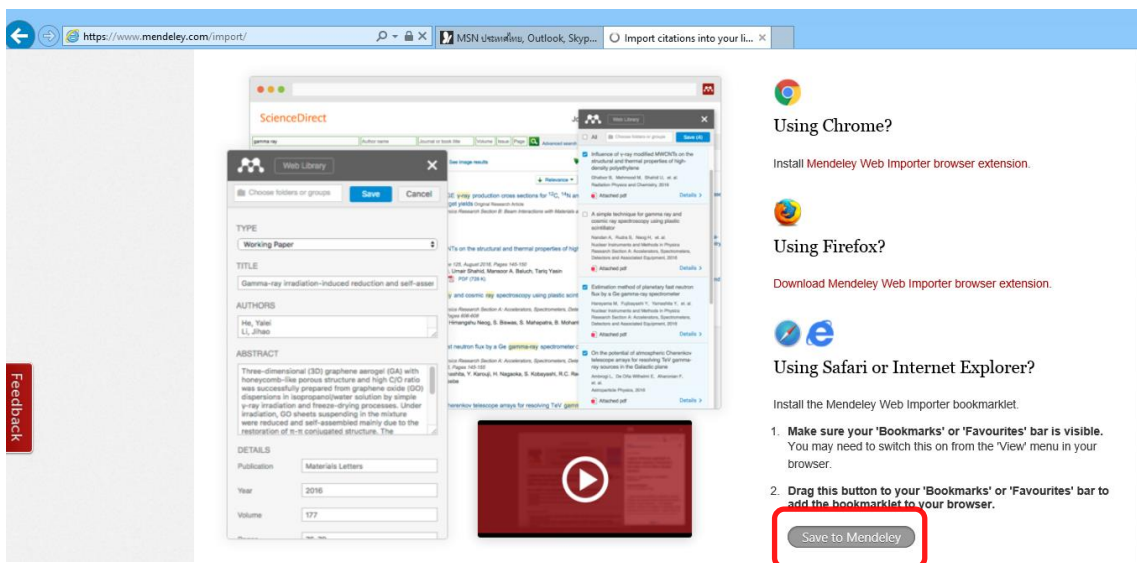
https://www.mendeley.com/import/
MSN ประเทศไทย, Outlook, Skyp...
Import citations into your li...

Feedback

ScienceDirect

Web Library
Choose folders or groups
Save
Cancel
TYPE
Working Paper
TITLE
Gamma-ray irradiation-induced reduction and self-asser
AUTHORS
He, Yalei
Li, Jihao
ABSTRACT
Three-dimensional (3D) graphene aerogel (GA) with honeycomb-like porous structure and high C/O ratio was successfully prepared from graphene oxide (GO) dispersions in isopropanol/water solution by simple γ-ray irradiation and freeze-drying processes. Under irradiation, GO sheets suspending in the mixture were reduced and self-assembled mainly due to the restoration of π-π conjugated structure. The
DETAILS
Publication
Materials Letters
Year
2016
Volume
177

Web Library
Save

Using Chrome?

Install Mendeley Web Importer browser extension.

Using Firefox?

Download Mendeley Web Importer browser extension.

Using Safari or Internet Explorer?

Install the Mendeley Web Importer bookmarklet.

1. Make sure your 'Bookmarks' or 'Favourites' bar is visible. You may need to switch this on from the 'View' menu in your browser.

2. Drag this button to your 'Bookmarks' or 'Favourites' bar to add the bookmarklet to your browser.

Save to Mendeley